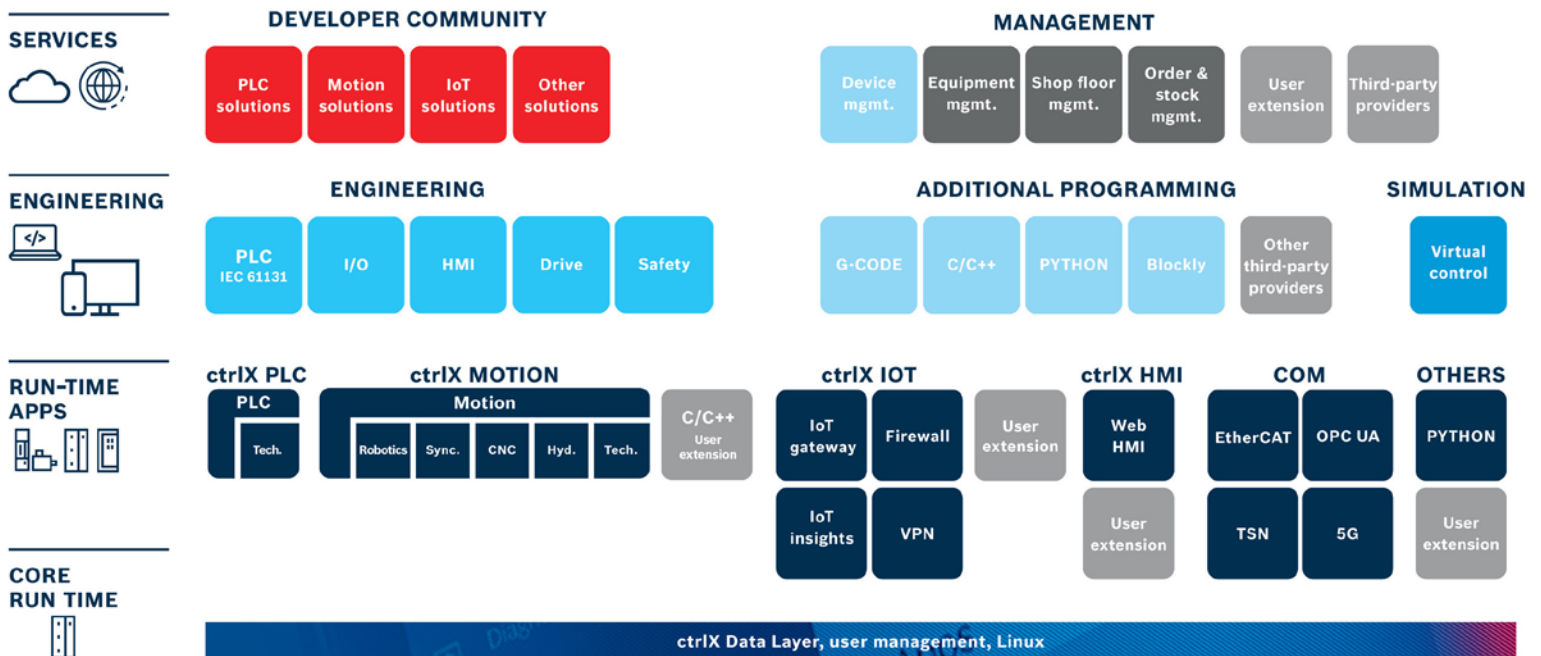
SERVICES

DEVELOPER COMMUNITY

PLC solutions

Motion solutions

IoT solutions

Other solutions

MANAGEMENT

Device mgmt.

Equipment mgmt.

Shop floor mgmt.

Order & stock mgmt.

User extension

Third-party providers

ENGINEERING

ENGINEERING

PLC IEC 61131

I/O

HMI

Drive

Safety

ADDITIONAL PROGRAMMING

G-CODE

C/C++

PYTHON

Blockly

Other third-party providers

SIMULATION

Virtual control

RUN-TIME APPS

ctrlX PLC

PLC

Tech.

ctrlX MOTION

Motion

Robotics

Sync.

CNC

Hyd.

Tech.

C/C++ User extension

ctrlX IOT

IoT gateway

Firewall

IoT insights

VPN

User extension

ctrlX HMI

Web HMI

User extension

COM

EtherCAT

OPC UA

TSN

5G

OTHERS

PYTHON

User extension

CORE RUN TIME

ctrlX Data Layer, user management, Linux